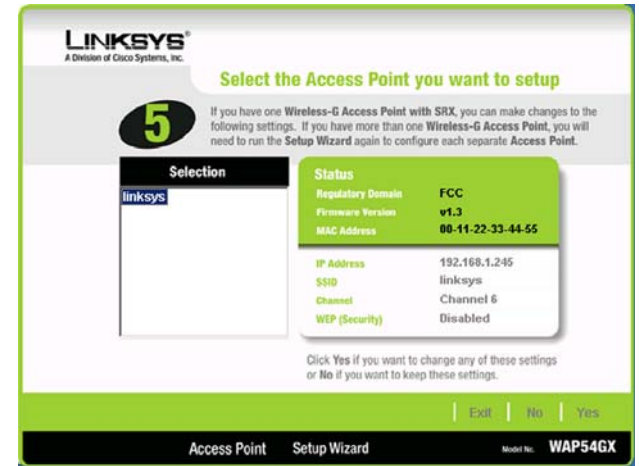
LINKSYS®
A Division of Cisco Systems, Inc.

Select the Access Point you want to setup

5

If you have one Wireless-G Access Point with SRX, you can make changes to the following settings. If you have more than one Wireless-G Access Point, you will need to run the Setup Wizard again to configure each separate Access Point.

Selection

linksys

Status

| | |
|---|---|
| Regulatory Domain | FCC |
| Firmware Version | v1.3 |
| MAC Address | 00-11-22-33-44-55 |
| IP Address | 192.168.1.245 |
| SSID | linksys |
| Channel | Channel 6 |
| WEP (Security) | Disabled |

Click Yes if you want to change any of these settings or No if you want to keep these settings.

Exit | No | Yes

Access Point Setup Wizard

Model No. WAP54GX